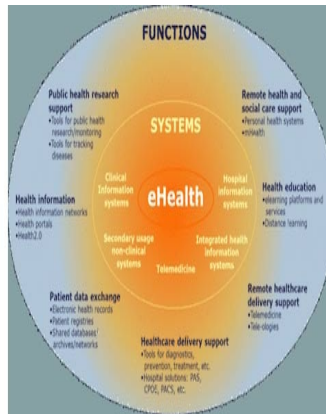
FUNCTIONS

Public health research support
•Tools for public health research/monitoring
•Tools for tracking diseases

Remote health and social care support
•Personal health systems
•mHealth

SYSTEMS

Clinical information systems

eHealth

Hospital information systems

Health information
•Health information networks
•Health portals
•Health2.0

Health education
•elearning platforms and services
•Distance learning

Secondary usage non-clinical systems

Integrated health information systems

Telemedicine

Patient data exchange
•Electronic health records
•Patient registries
•Shared database/archives/networks

Remote healthcare delivery support
•Telemedicine
•Tele-ologies

Healthcare delivery support
•Tools for diagnostics, prevention, treatment, etc.
•Hospital solutions: PAS, CPOE, PACS, etc.